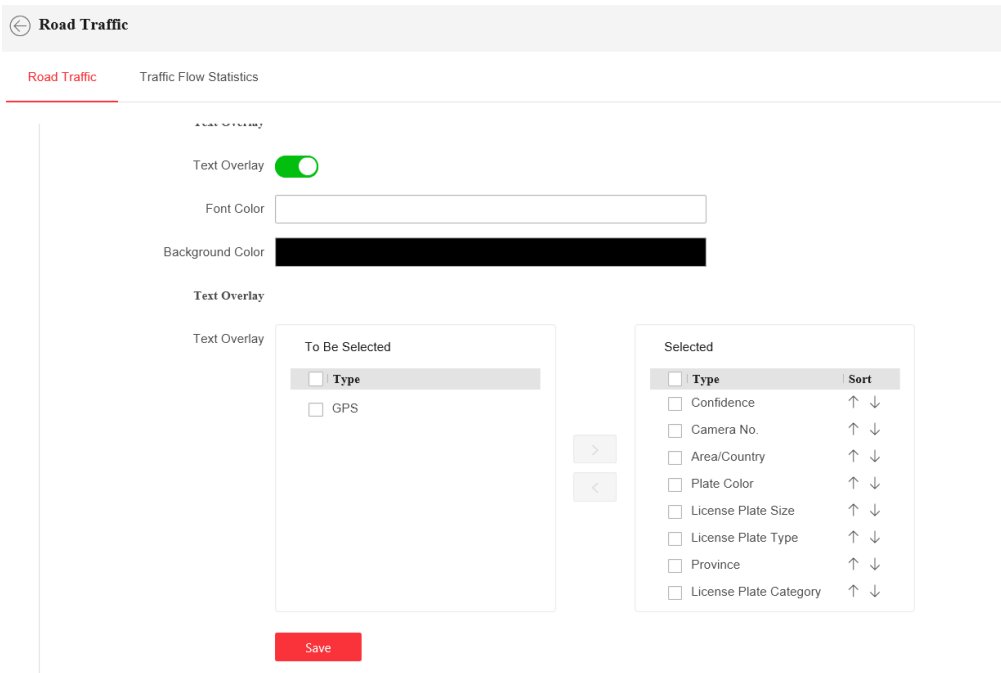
Road Traffic

Road Traffic | Traffic Flow Statistics

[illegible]

Text Overlay

Font Color

Background Color

Text Overlay

Text Overlay

To Be Selected

| Type |
|---|
| GPS |

>
<

Selected

| Type | Sort |
|---|---|
| Confidence | ↑ ↓ |
| Camera No. | ↑ ↓ |
| Area/Country | ↑ ↓ |
| Plate Color | ↑ ↓ |
| License Plate Size | ↑ ↓ |
| License Plate Type | ↑ ↓ |
| Province | ↑ ↓ |
| License Plate Category | ↑ ↓ |

Save